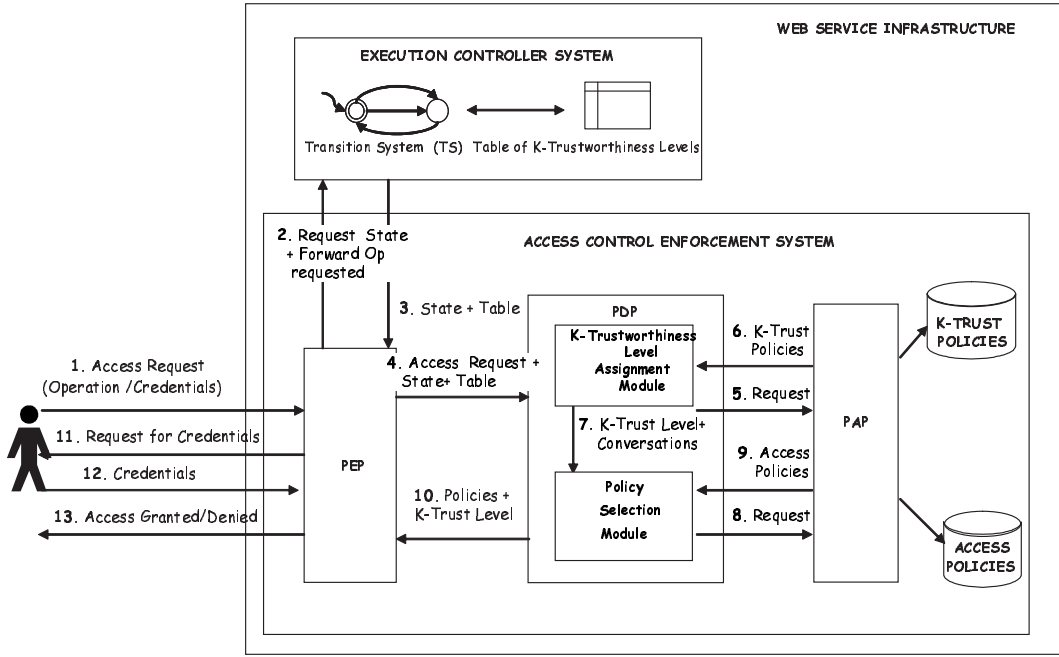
WEB SERVICE INFRASTRUCTURE

EXECUTION CONTROLLER SYSTEM

Transition System (TS)

Table of K-Trustworthiness Levels

2. Request State + Forward Op requested

ACCESS CONTROL ENFORCEMENT SYSTEM

3. State + Table

PDP

K-Trustworthiness Level Assignment Module

6. K-Trust Policies

K-TRUST POLICIES

1. Access Request (Operation /Credentials)

4. Access Request + State+ Table

5. Request

PAP

11. Request for Credentials

7. K-Trust Level+ Conversations

9. Access Policies

12. Credentials

PEP

10. Policies + K-Trust Level

Policy Selection Module

8. Request

13. Access Granted/Denied

ACCESS POLICIES